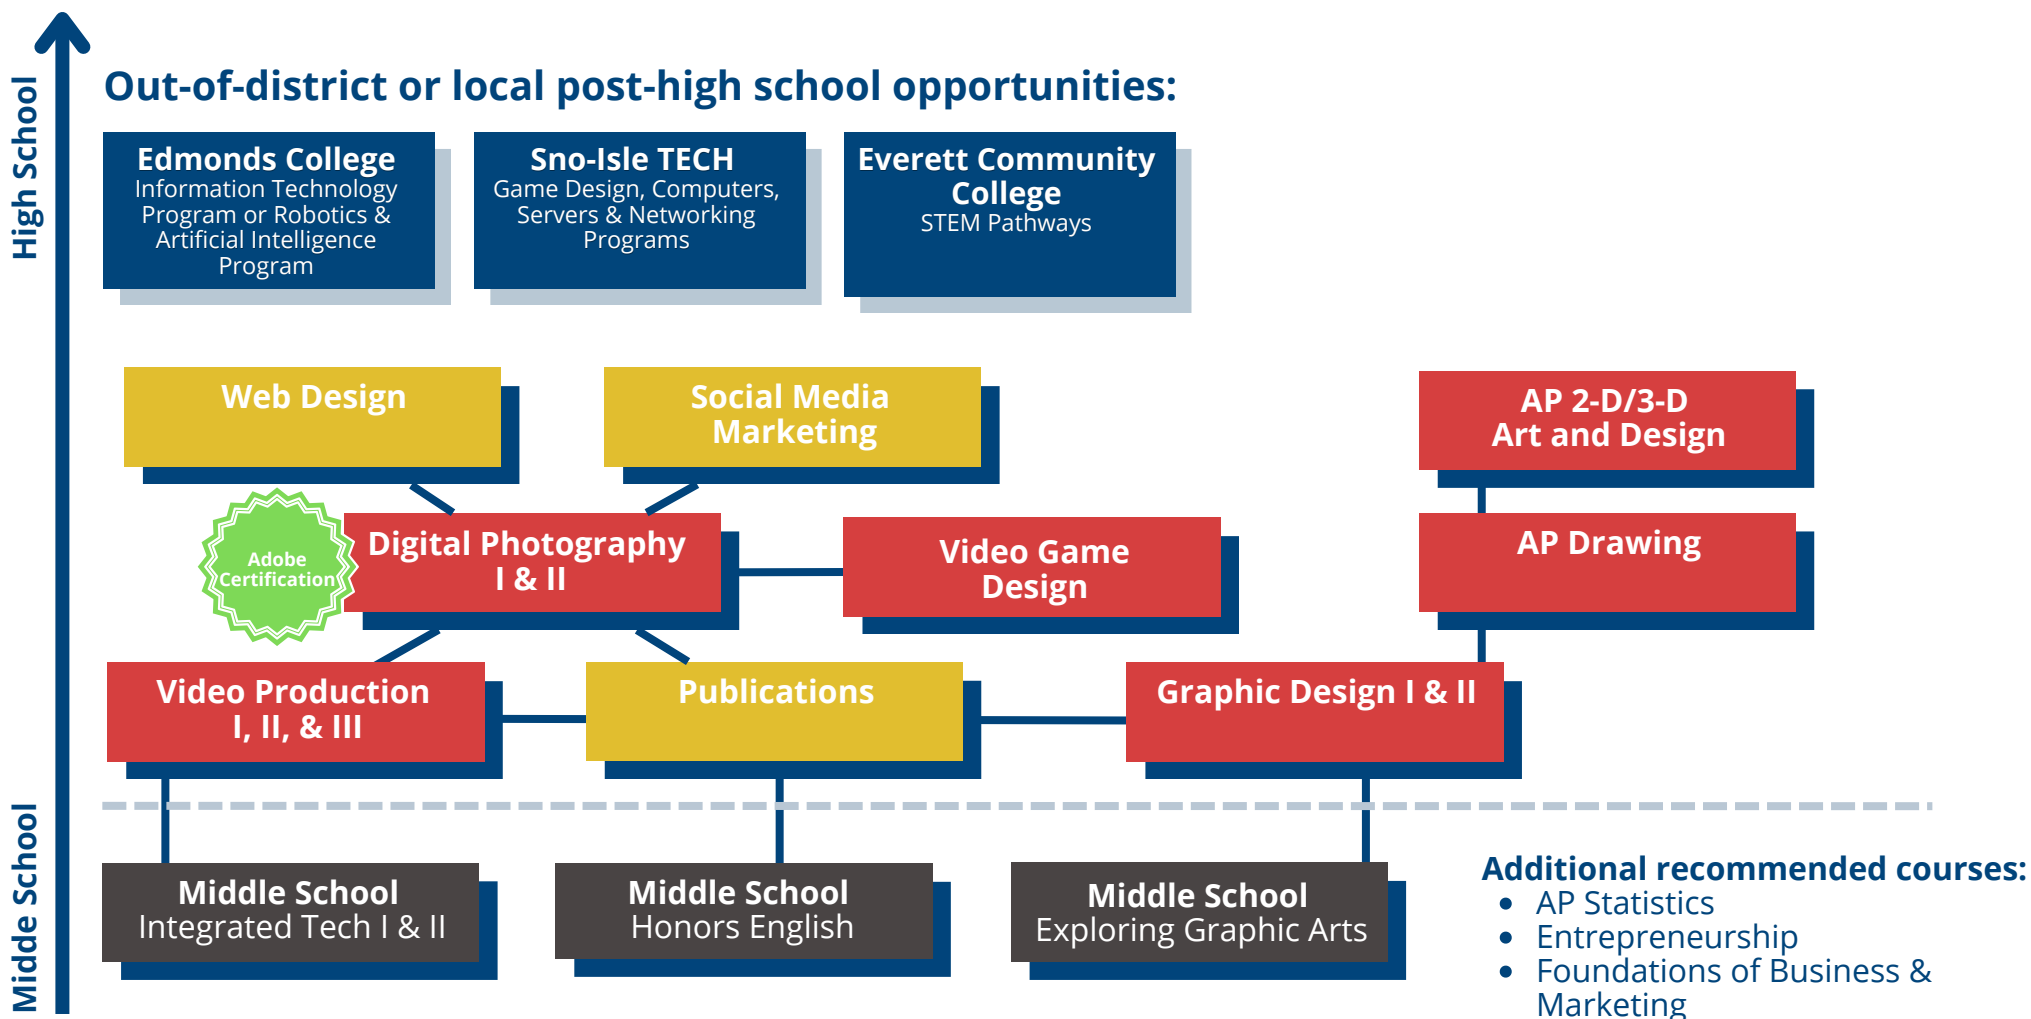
High School

Midde School

Out-of-district or local post-high school opportunities:

Edmonds College
Information Technology Program or Robotics & Artificial Intelligence Program

Sno-Isle TECH
Game Design, Computers, Servers & Networking Programs

Everett Community College
STEM Pathways

Web Design

Social Media Marketing

AP 2-D/3-D Art and Design

Adobe Certification

Digital Photography I & II

Video Game Design

AP Drawing

Video Production I, II, & III

Publications

Graphic Design I & II

Middle School
Integrated Tech I & II

Middle School
Honors English

Middle School
Exploring Graphic Arts

Additional recommended courses:
• AP Statistics
• Entrepreneurship
• Foundations of Business & Marketing